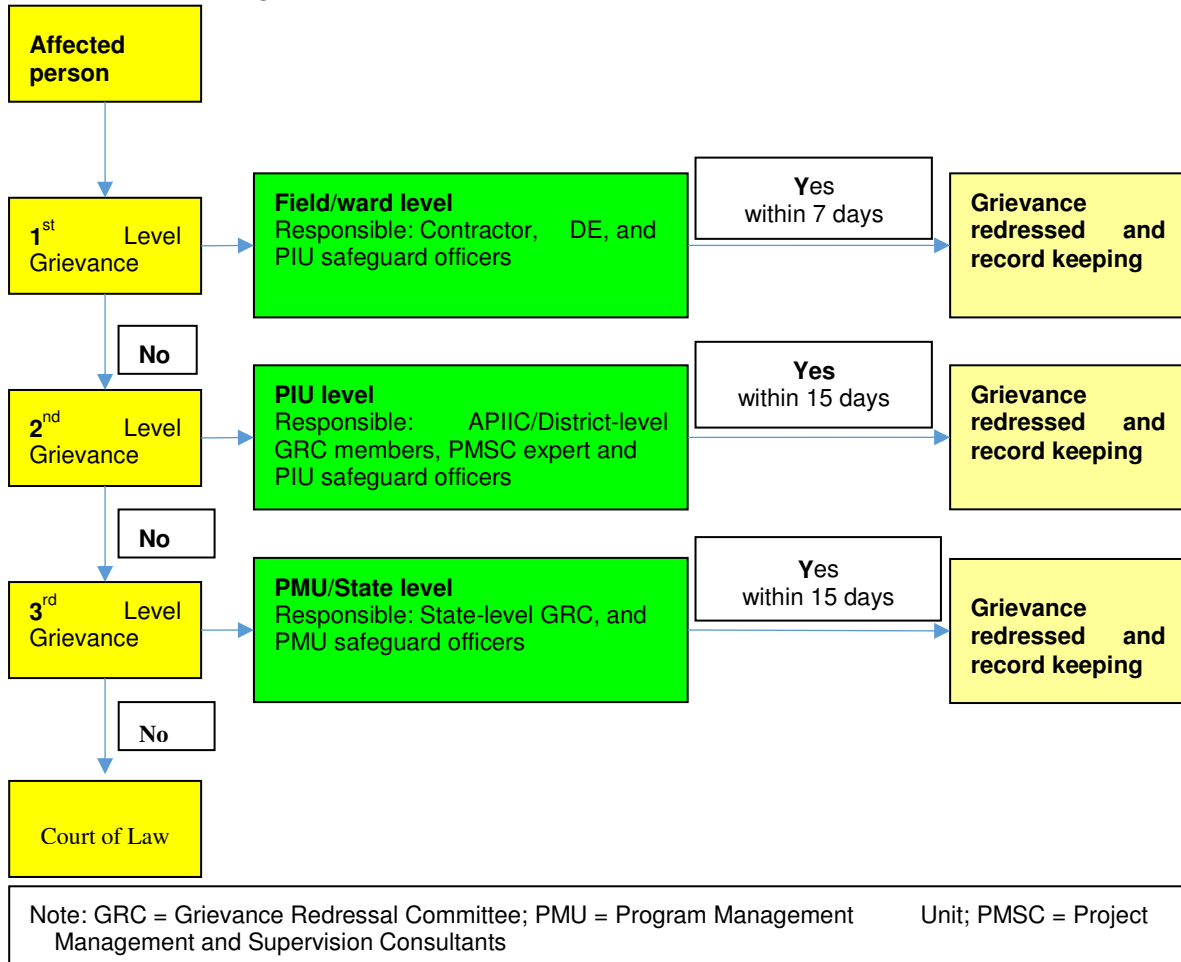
Affected person

1$^{st}$ Level Grievance

Field/ward level
Responsible: Contractor, DE, and PIU safeguard officers

Yes within 7 days

Grievance redressed and record keeping

No

2$^{nd}$ Level Grievance

PIU level
Responsible: APIIC/District-level GRC members, PMSC expert and PIU safeguard officers

Yes within 15 days

Grievance redressed and record keeping

No

3$^{rd}$ Level Grievance

PMU/State level
Responsible: State-level GRC, and PMU safeguard officers

Yes within 15 days

Grievance redressed and record keeping

No

Court of Law

Note: GRC = Grievance Redressal Committee; PMU = Program Management Unit; PMSC = Project Management and Supervision Consultants